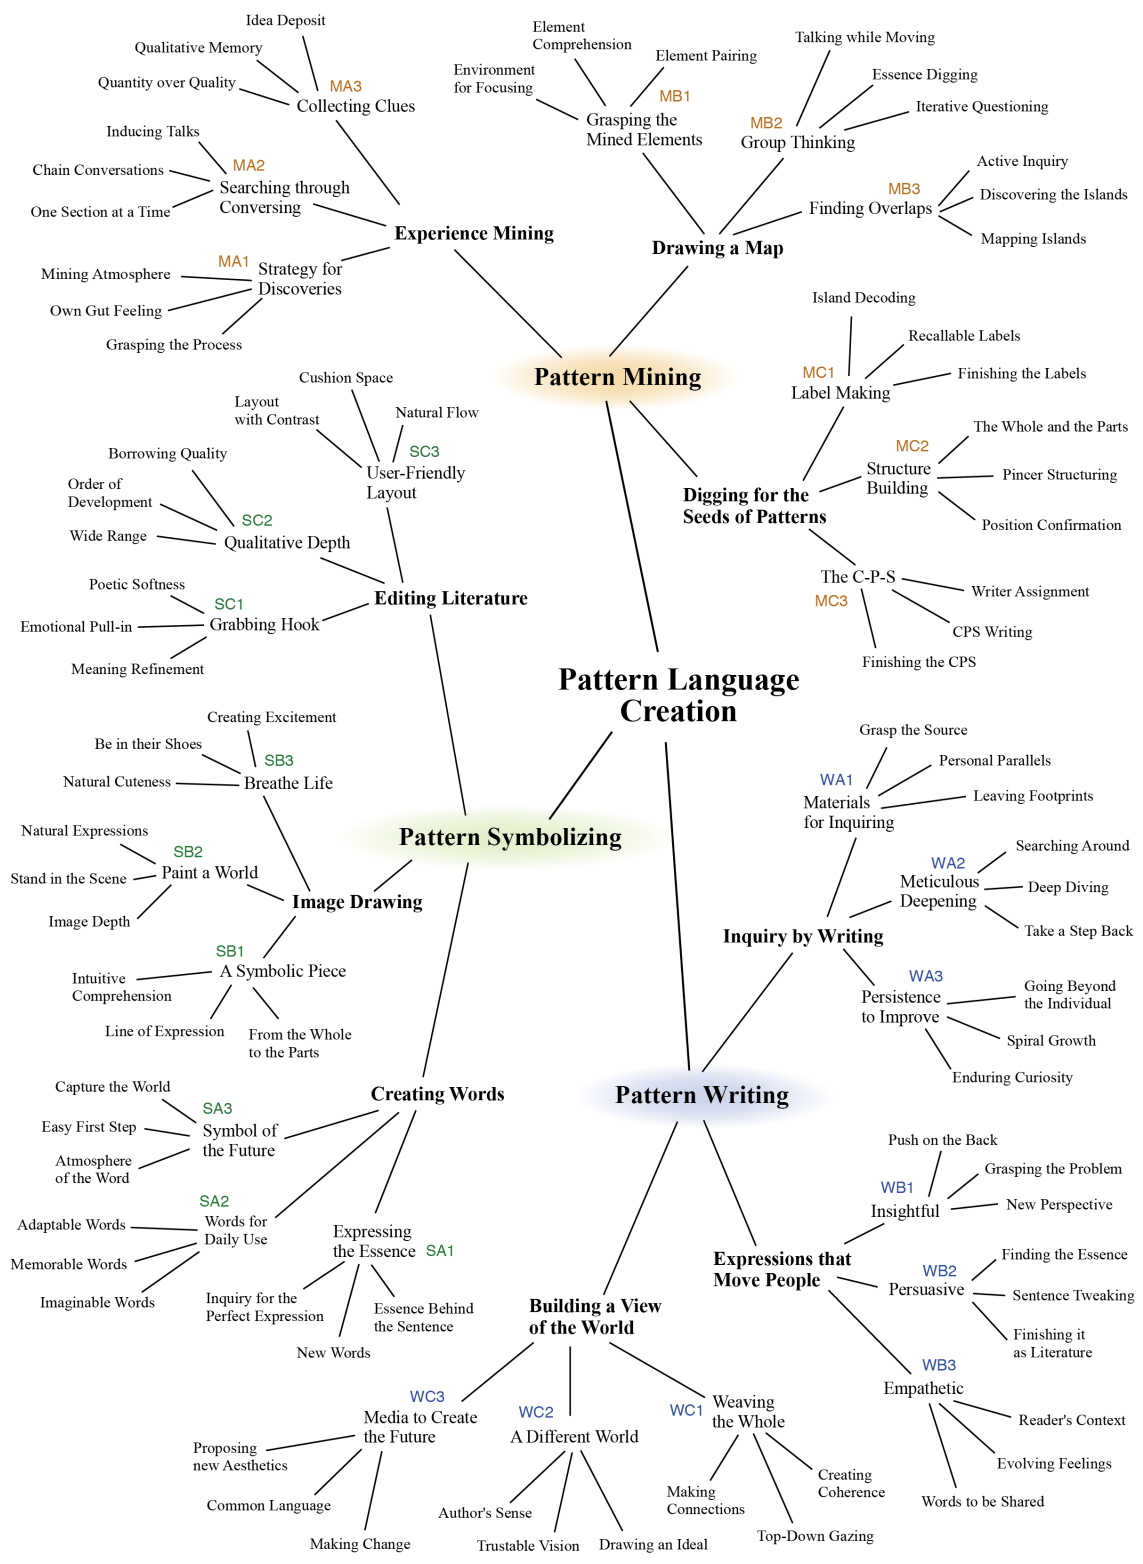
Pattern Language Creation

Pattern Mining

Experience Mining

MA3
Collecting Clues
Idea Deposit
Qualitative Memory
Quantity over Quality

MA2
Searching through Conversing
Inducing Talks
Chain Conversations
One Section at a Time

MA1
Strategy for Discoveries
Mining Atmosphere
Own Gut Feeling
Grasping the Process

Drawing a Map

MB1
Grasping the Mined Elements
Element Comprehension
Element Pairing
Environment for Focusing

MB2
Group Thinking
Talking while Moving
Essence Digging
Iterative Questioning

MB3
Finding Overlaps
Active Inquiry
Discovering the Islands
Mapping Islands

Digging for the Seeds of Patterns

MC1
Label Making
Island Decoding
Recallable Labels
Finishing the Labels

MC2
Structure Building
The Whole and the Parts
Pincer Structuring
Position Confirmation

The C-P-S
MC3
Writer Assignment
CPS Writing
Finishing the CPS

Pattern Symbolizing

Editing Literature

SC3
User-Friendly Layout
Cushion Space
Layout with Contrast
Natural Flow

SC2
Qualitative Depth
Borrowing Quality
Order of Development
Wide Range

SC1
Grabbing Hook
Poetic Softness
Emotional Pull-in
Meaning Refinement

Image Drawing

SB3
Breathe Life
Creating Excitement
Be in their Shoes
Natural Cuteness

SB2
Paint a World
Natural Expressions
Stand in the Scene
Image Depth

SB1
A Symbolic Piece
Intuitive Comprehension
Line of Expression
From the Whole to the Parts

Creating Words

SA3
Symbol of the Future
Capture the World
Easy First Step
Atmosphere of the Word

SA2
Words for Daily Use
Adaptable Words
Memorable Words
Imaginable Words

Expressing the Essence
SA1
Inquiry for the Perfect Expression
New Words
Essence Behind the Sentence

Pattern Writing

Inquiry by Writing

WA1
Materials for Inquiring
Grasp the Source
Personal Parallels
Leaving Footprints

WA2
Meticulous Deepening
Searching Around
Deep Diving
Take a Step Back

WA3
Persistence to Improve
Going Beyond the Individual
Spiral Growth
Enduring Curiosity

Expressions that Move People

WB1
Insightful
Push on the Back
Grasping the Problem
New Perspective

WB2
Persuasive
Finding the Essence
Sentence Tweaking
Finishing it as Literature

WB3
Empathetic
Reader's Context
Evolving Feelings
Words to be Shared

Building a View of the World

WC3
Media to Create the Future
Proposing new Aesthetics
Common Language
Making Change

WC2
A Different World
Author's Sense
Trustable Vision
Drawing an Ideal

WC1
Weaving the Whole
Making Connections
Creating Coherence
Top-Down Gazing